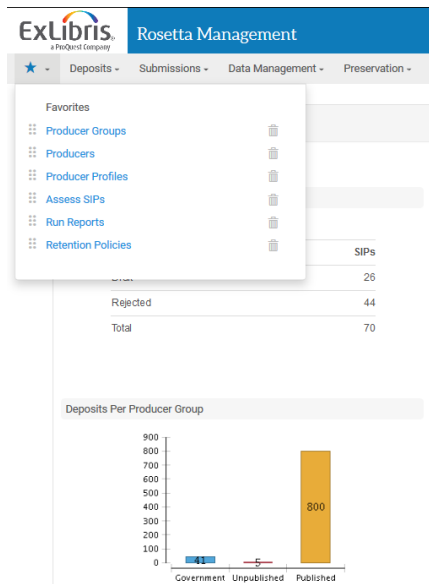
ExLibris
a ProQuest Company

Rosetta Management

Deposits
Submissions
Data Management
Preservation

Favorites

Producer Groups
Producers
Producer Profiles
Assess SIPs
Run Reports
Retention Policies

| | SIPs |
|---|---|
| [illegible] | 26 |
| Rejected | 44 |
| Total | 70 |

Deposits Per Producer Group

900
800
700
600
500
400
300
200
100
0

41
5
800

Government
Unpublished
Published